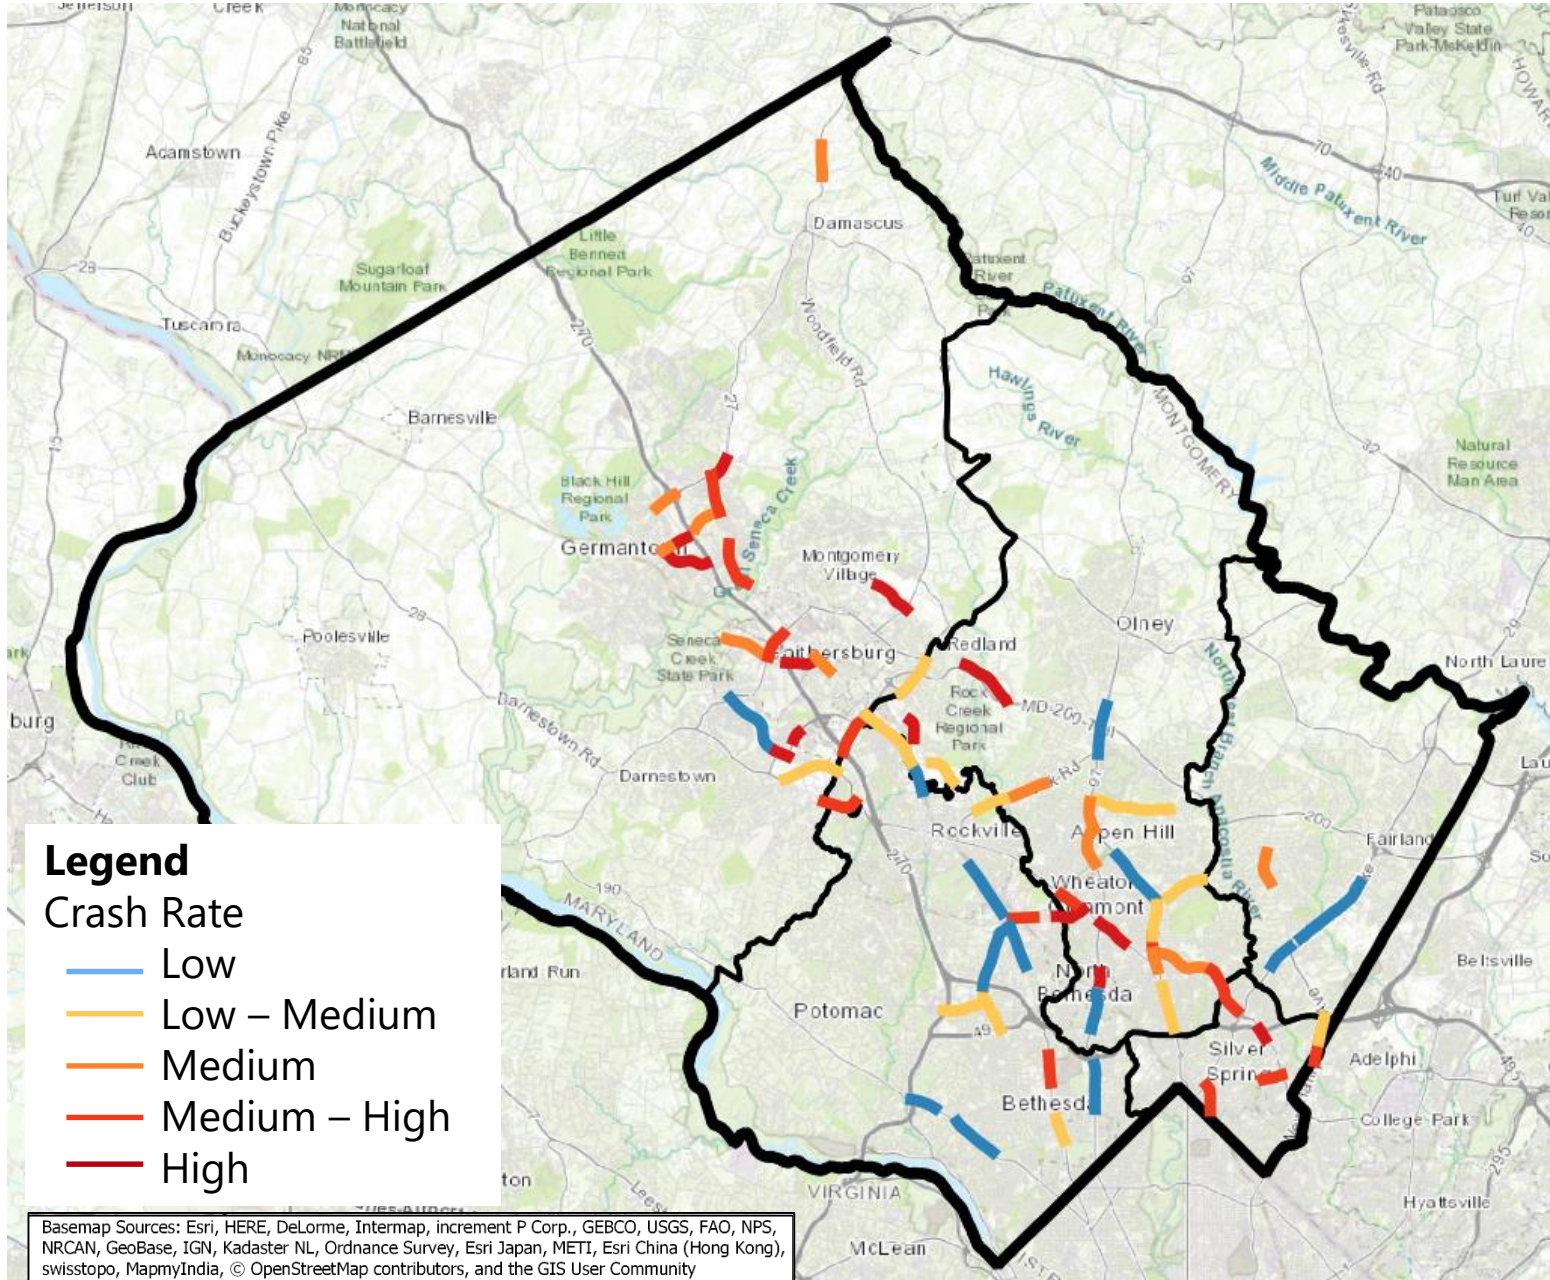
Jefferson
Creek
Monocacy National Battlefield
Patapsco Valley State Park-McKeldin
Adamstown
Buckeystown Pike
Damascus
Middle Patuxent River
Turf Valley Resort
Little Bennett Regional Park
Sugarloaf Mountain Park
Patuxent River
Tuscarora
Monocacy NRM
Woodfield Rd
Patuxent River
Hawlings River
Barnesville
MONTGOMERY
Natural Resource Man Area
Black Hill Regional Park
Seneca Creek
Germantown
Montgomery Village
Poolesville
Seneca Creek State Park
Gaithersburg
Redland
Olney
North Laurel
Rock Creek Regional Park
MD-200
burg
Darnestown Rd
Darnestown
Rockville
Aspen Hill
Fairland
Wheaton
Glenmont
Beltsville
North Bethesda
Potomac
Silver Spring
Adelphi
Bethesda
College Park
VIRGINIA
McLean
Hyattsville
MARYLAND

Legend
Crash Rate
Low
Low – Medium
Medium
Medium – High
High

Basemap Sources: Esri, HERE, DeLorme, Intermap, increment P Corp., GEBCO, USGS, FAO, NPS, NRCAN, GeoBase, IGN, Kadaster NL, Ordnance Survey, Esri Japan, METI, Esri China (Hong Kong), swisstopo, MapmyIndia, © OpenStreetMap contributors, and the GIS User Community